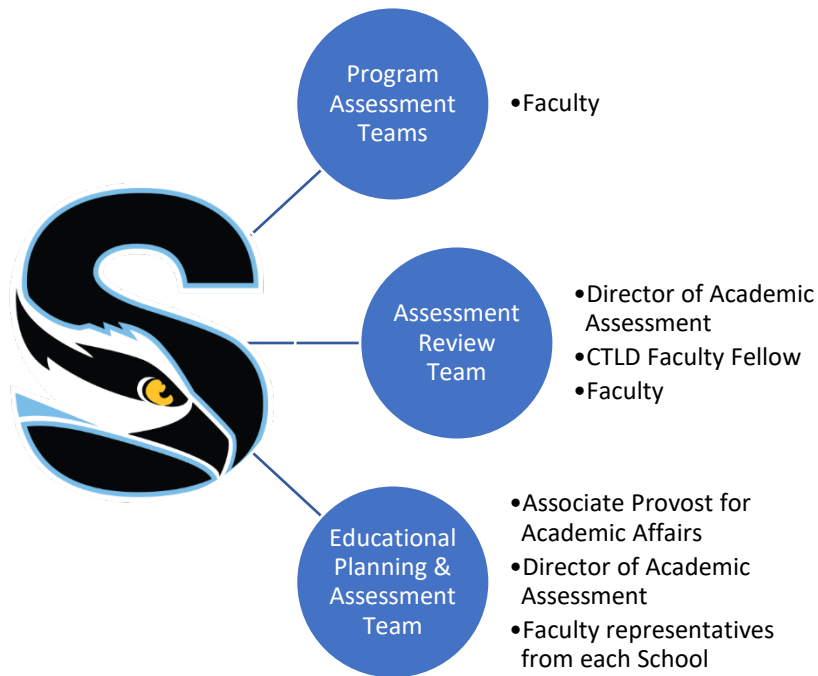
Program Assessment Teams

•Faculty

Assessment Review Team

•Director of Academic Assessment
•CTLD Faculty Fellow
•Faculty

Educational Planning & Assessment Team

•Associate Provost for Academic Affairs
•Director of Academic Assessment
•Faculty representatives from each School